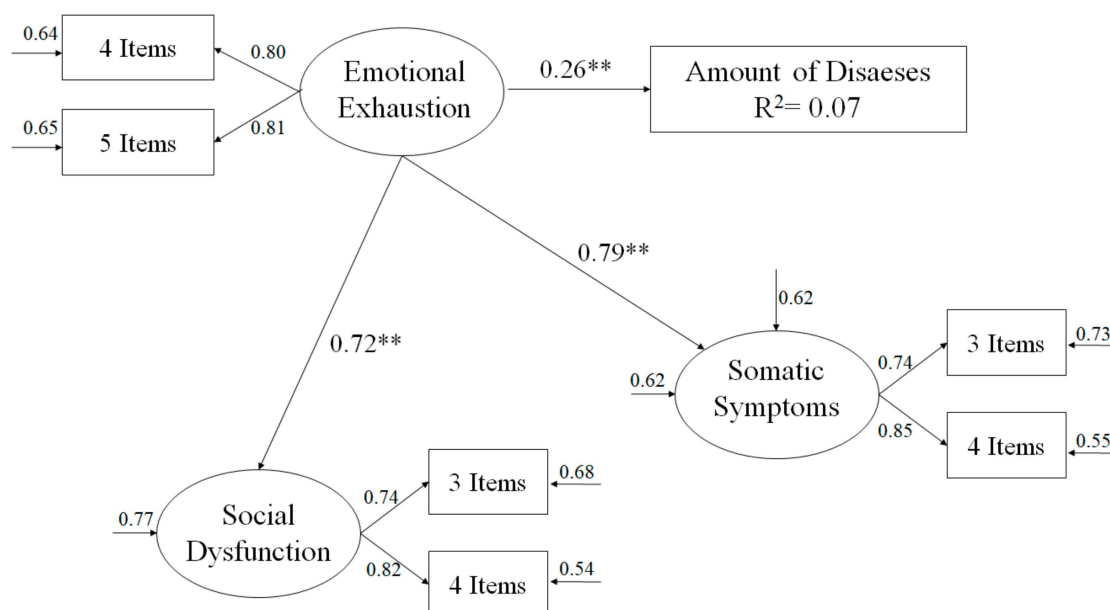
0.64
4 Items
0.80
Emotional Exhaustion
0.26**
Amount of Disaeses
$R^2$= 0.07
0.65
5 Items
0.81
0.79**
0.62
0.72**
3 Items
0.73
0.74
0.62
Somatic Symptoms
0.85
4 Items
0.55
3 Items
0.68
0.74
0.77
Social Dysfunction
0.82
4 Items
0.54